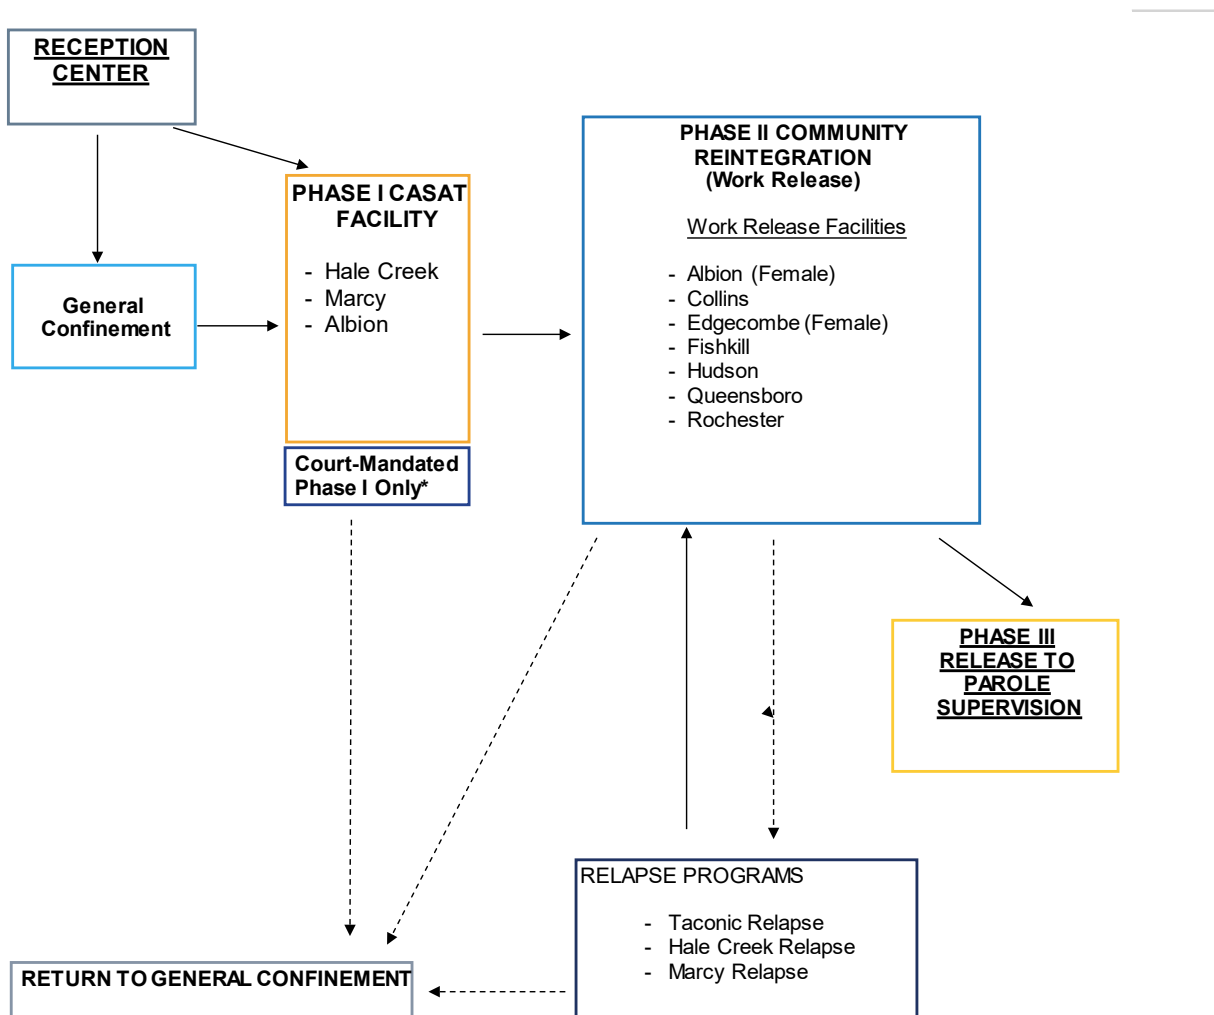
RECEPTION CENTER

General Confinement

PHASE I CASAT FACILITY

- Hale Creek
- Marcy
- Albion

Court-Mandated Phase I Only*

PHASE II COMMUNITY REINTEGRATION (Work Release)

Work Release Facilities

- Albion (Female)
- Collins
- Edgecombe (Female)
- Fishkill
- Hudson
- Queensboro
- Rochester

PHASE III RELEASE TO PAROLE SUPERVISION

RELAPSE PROGRAMS

- Taconic Relapse
- Hale Creek Relapse
- Marcy Relapse

RETURN TO GENERAL CONFINEMENT